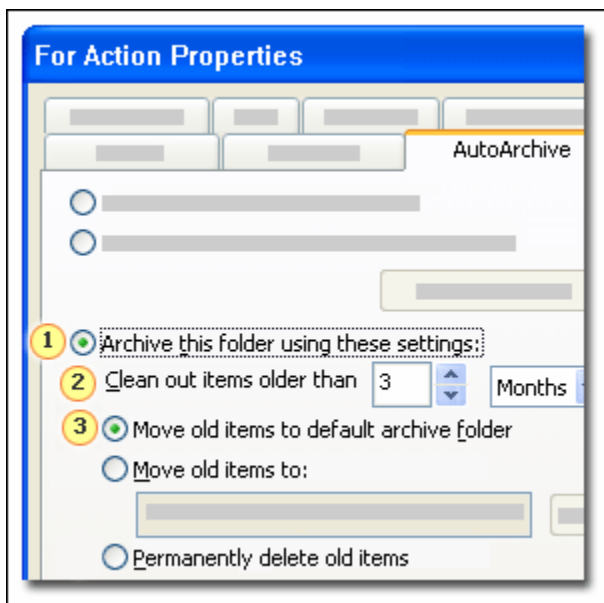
For Action Properties

AutoArchive

1 Archive this folder using these settings:

2 Clean out items older than 3 Months

3 Move old items to default archive folder

Move old items to:

Permanently delete old items